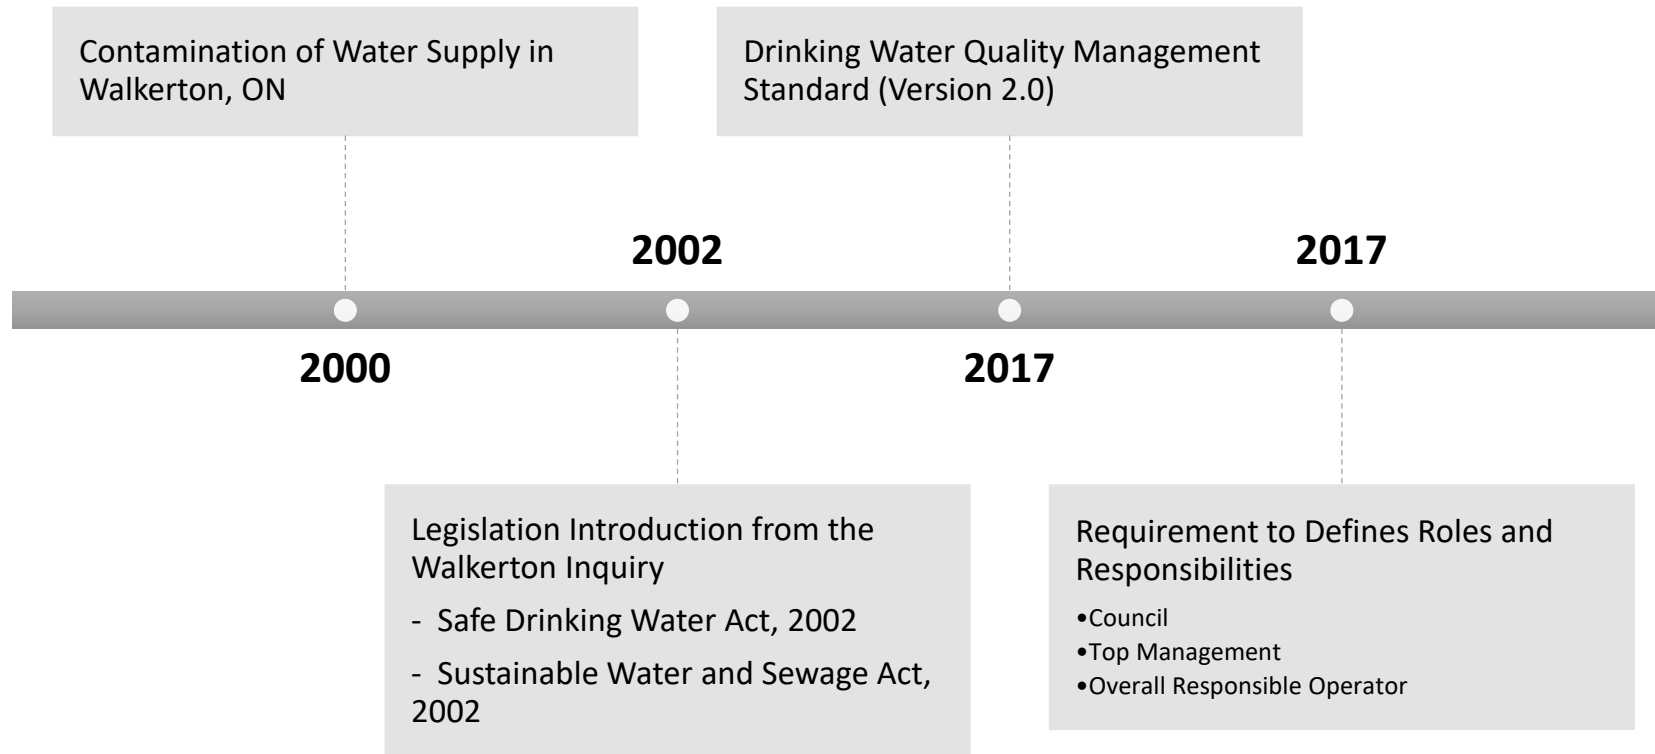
Contamination of Water Supply in Walkerton, ON

Drinking Water Quality Management Standard (Version 2.0)

2002

2017

2000

2017

Legislation Introduction from the Walkerton Inquiry

- Safe Drinking Water Act, 2002

- Sustainable Water and Sewage Act, 2002

Requirement to Defines Roles and Responsibilities

•Council
•Top Management
•Overall Responsible Operator